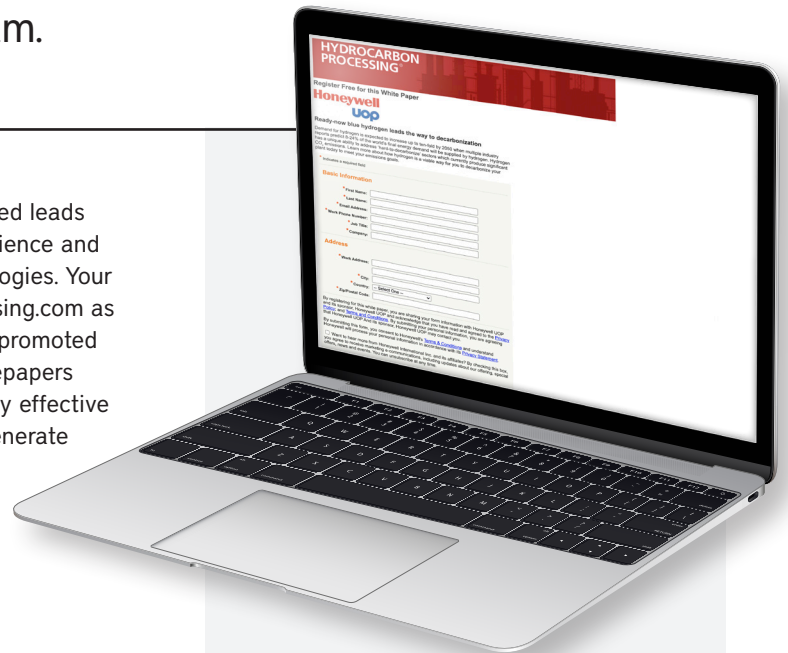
m.

ed leads
ience and
ogies. Your
sing.com as
promoted
epapers
y effective
enerate

HYDROCARBON PROCESSING

Register Free for this White Paper

Honeywell
UOP

Ready-now blue hydrogen leads the way to decarbonization

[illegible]

* Indicates a required field.

Basic Information

* First Name:
* Last Name:
* Email Address:
* Work Phone Number:
* Job Title:
* Company:

Address

* Work Address:
* City:
* Country: -- Select One --
* Zip/Postal Code:

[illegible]

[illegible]

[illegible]